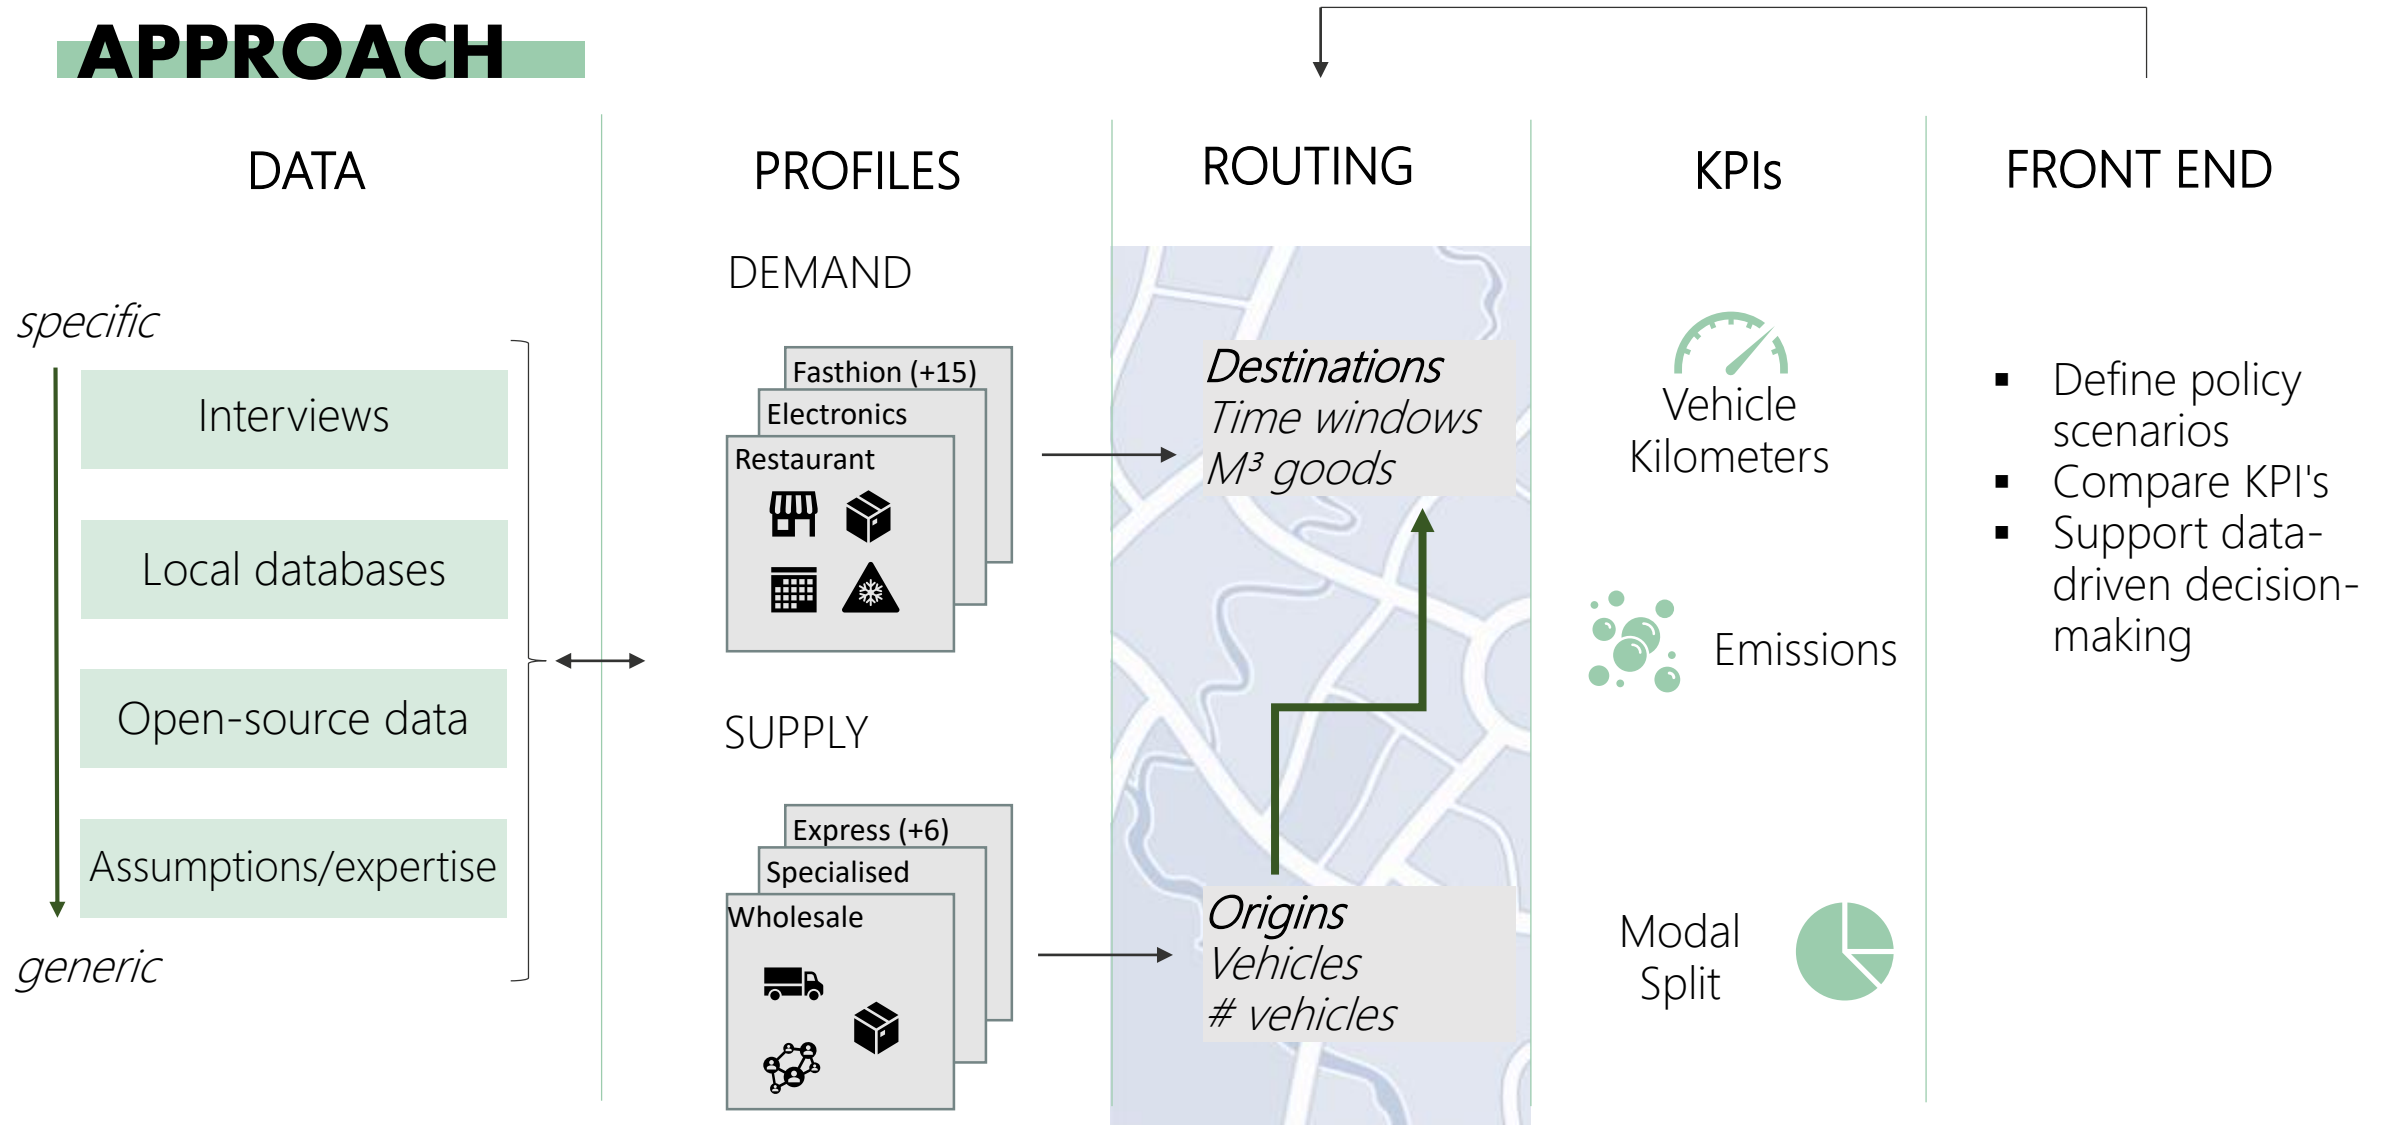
APPROACH

DATA

specific

Interviews

Local databases

Open-source data

Assumptions/expertise

generic

PROFILES

DEMAND

Fasthion (+15)

Electronics

Restaurant

SUPPLY

Express (+6)

Specialised

Wholesale

ROUTING

Destinations
Time windows
$M^3$ goods

Origins
Vehicles
# vehicles

KPIs

Vehicle Kilometers

Emissions

Modal Split

FRONT END

▪ Define policy scenarios
▪ Compare KPI's
▪ Support data-driven decision-making